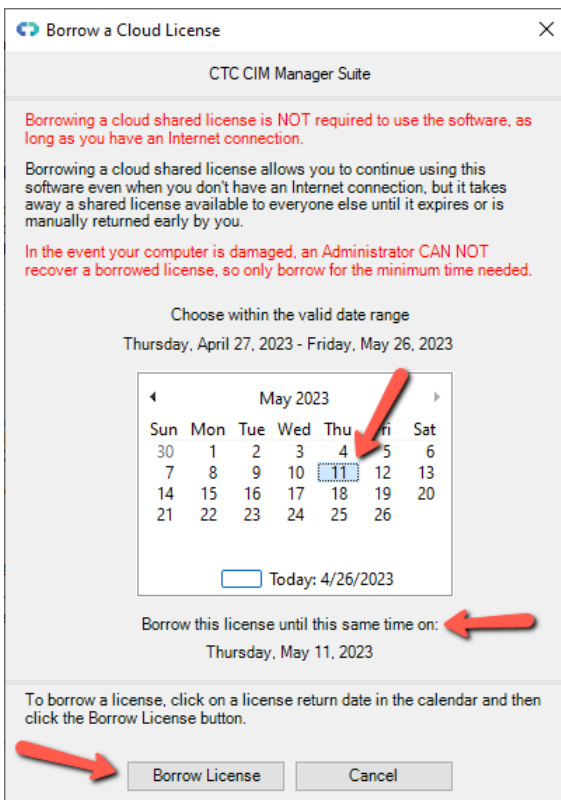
Borrow a Cloud License

CTC CIM Manager Suite

Borrowing a cloud shared license is NOT required to use the software, as long as you have an Internet connection.

Borrowing a cloud shared license allows you to continue using this software even when you don't have an Internet connection, but it takes away a shared license available to everyone else until it expires or is manually returned early by you.

In the event your computer is damaged, an Administrator CAN NOT recover a borrowed license, so only borrow for the minimum time needed.

Choose within the valid date range

Thursday, April 27, 2023 - Friday, May 26, 2023

May 2023

| Sun | Mon | Tue | Wed | Thu | Fri | Sat |
|---|---|---|---|---|---|---|
| 30 | 1 | 2 | 3 | 4 | 5 | 6 |
| 7 | 8 | 9 | 10 | 11 | 12 | 13 |
| 14 | 15 | 16 | 17 | 18 | 19 | 20 |
| 21 | 22 | 23 | 24 | 25 | 26 | |

Today: 4/26/2023

Borrow this license until this same time on:

Thursday, May 11, 2023

To borrow a license, click on a license return date in the calendar and then click the Borrow License button.

Borrow License

Cancel